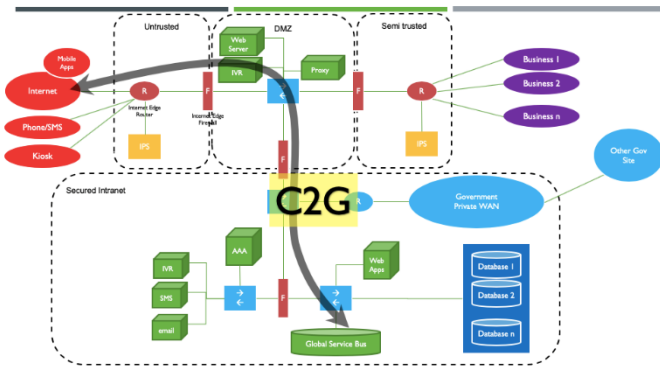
Untrusted

DMZ

Semi trusted

Mobile Apps

Internet

Phone/SMS

Kiosk

R

Internet Edge Router

F

Internet Edge Firewall

IPS

Web Server

IVR

Proxy

F

R

IPS

Business 1

Business 2

Business n

Other Gov Site

Secured Intranet

F

C2G

Government Private WAN

AAA

IVR

SMS

email

F

Web Apps

Database 1

Database 2

Database n

Global Service Bus